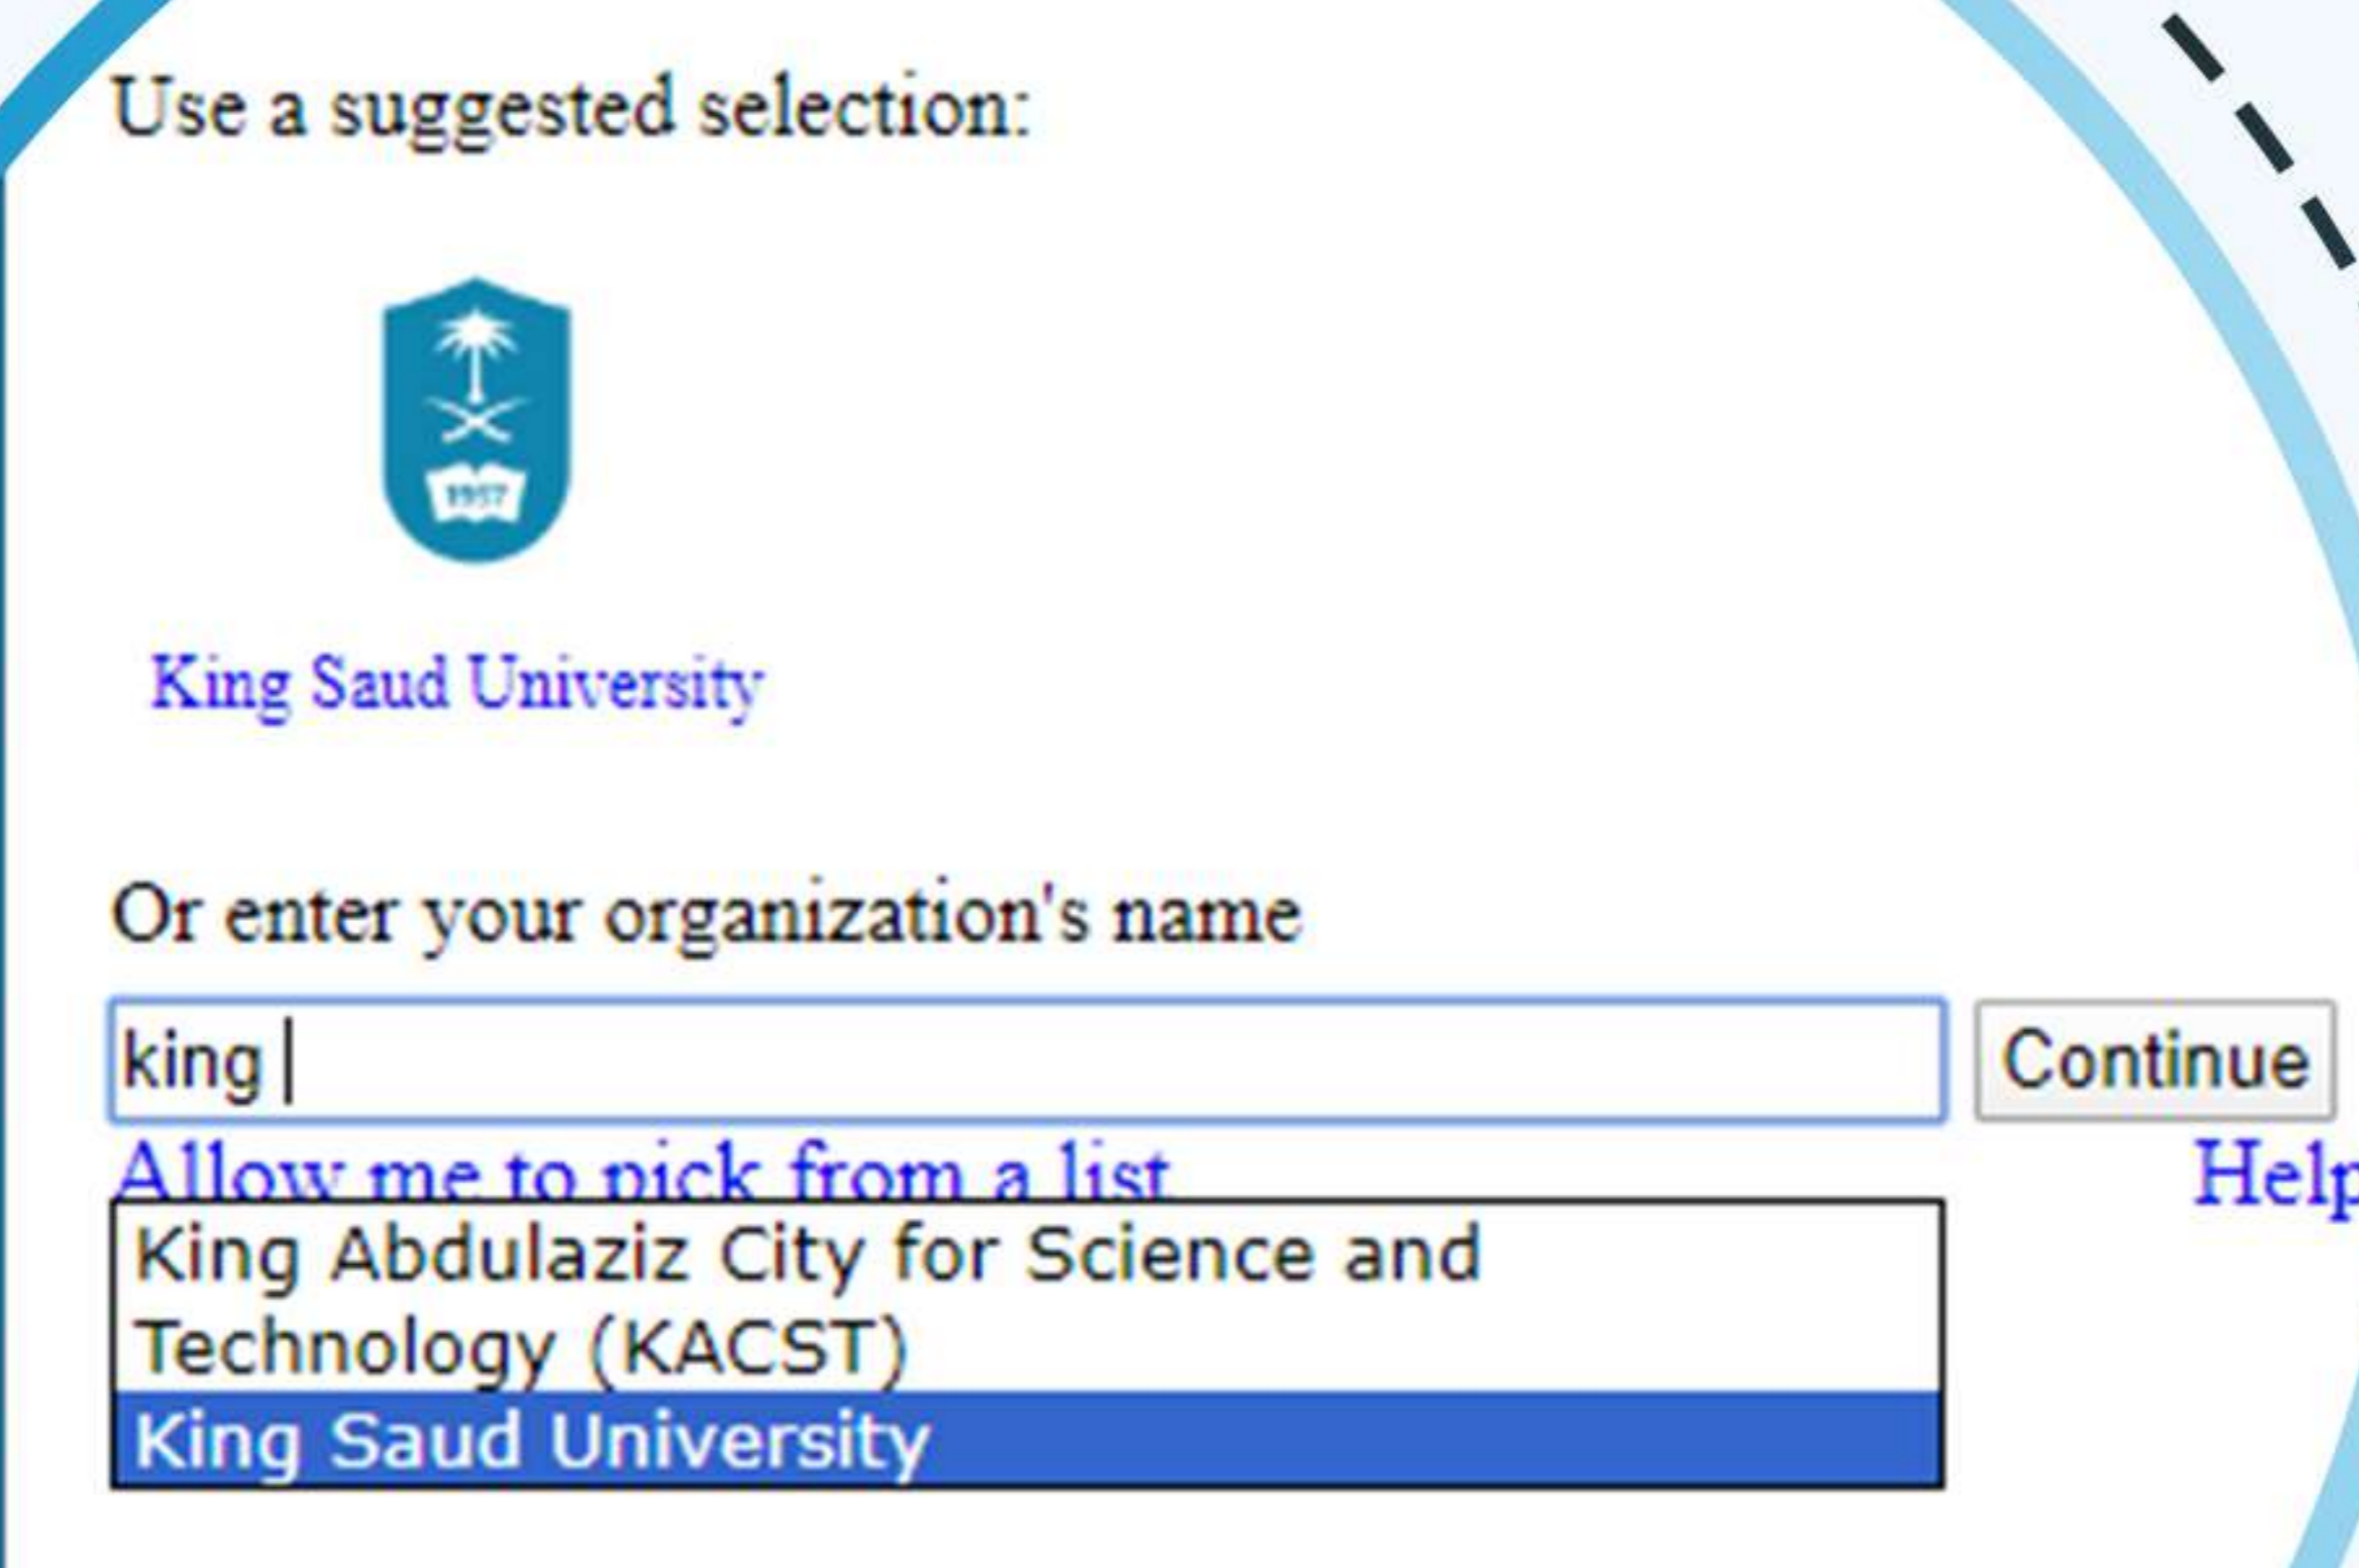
Use a suggested selection:

1957

King Saud University

Or enter your organization's name

king

Continue

Allow me to pick from a list

Help

King Abdulaziz City for Science and Technology (KACST)

King Saud University